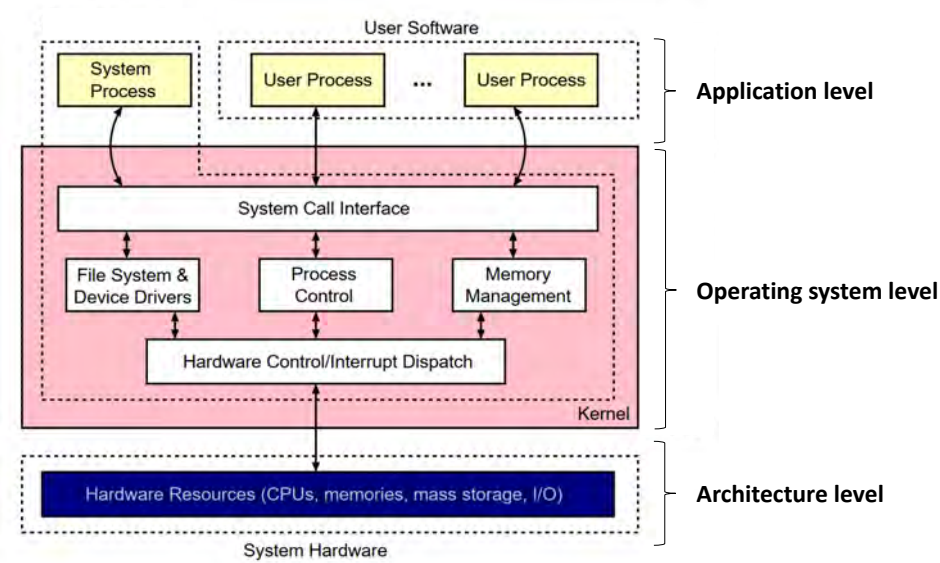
User Software

System Process

User Process

...

User Process

Application level

System Call Interface

File System & Device Drivers

Process Control

Memory Management

Hardware Control/Interrupt Dispatch

Operating system level

Kernel

Hardware Resources (CPUs, memories, mass storage, I/O)

Architecture level

System Hardware